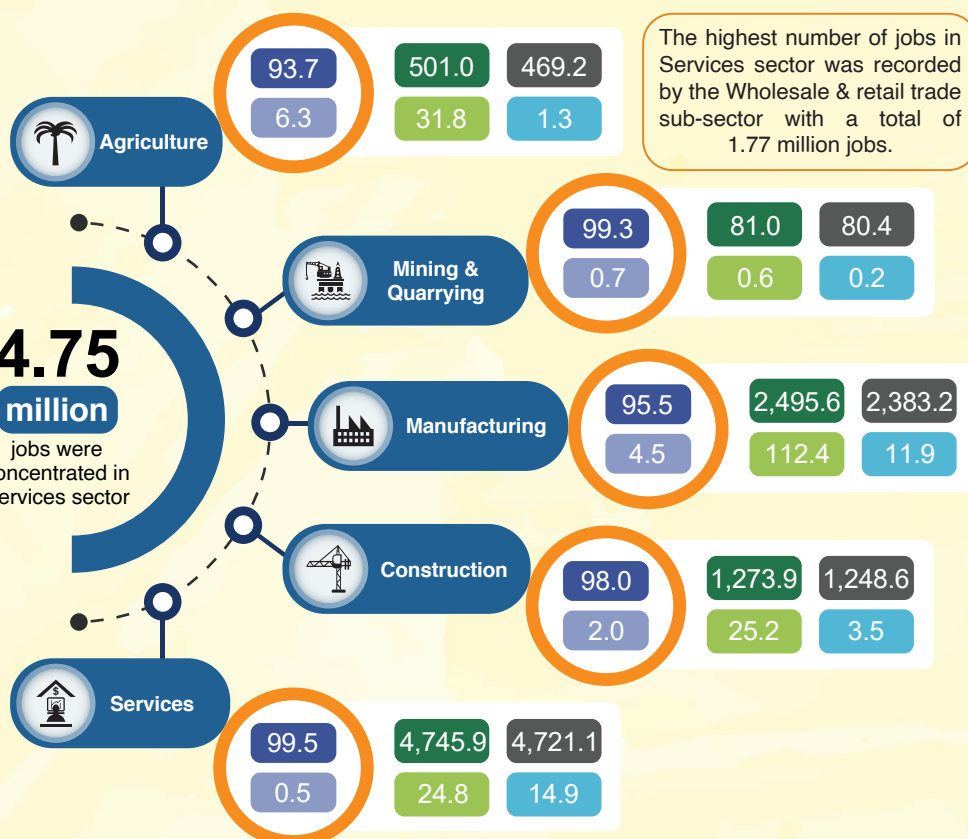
The highest number of jobs in Services sector was recorded by the Wholesale & retail trade sub-sector with a total of 1.77 million jobs.

Agriculture
93.7
6.3
501.0
469.2
31.8
1.3

Mining & Quarrying
99.3
0.7
81.0
80.4
0.6
0.2

4.75 million jobs were concentrated in Services sector

Manufacturing
95.5
4.5
2,495.6
2,383.2
112.4
11.9

Construction
98.0
2.0
1,273.9
1,248.6
25.2
3.5

Services
99.5
0.5
4,745.9
4,721.1
24.8
14.9